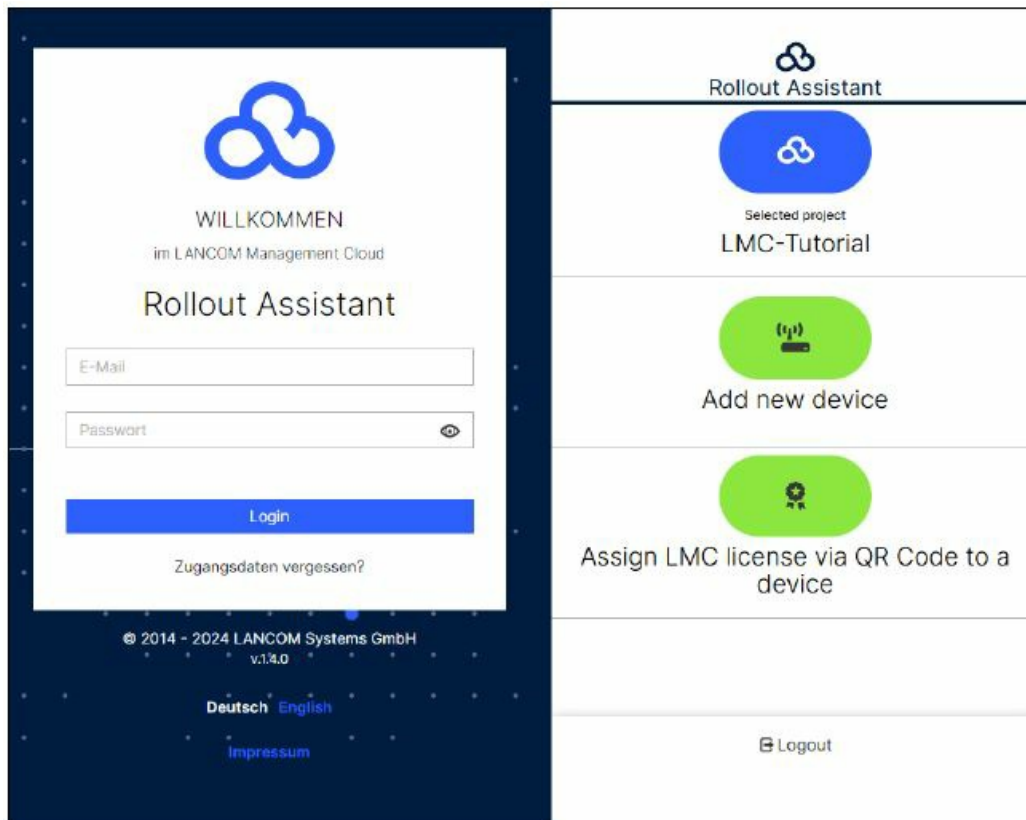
WILLKOMMEN

im LANCOM Management Cloud

Rollout Assistant

E-Mail

Passwort

Login

Zugangsdaten vergessen?

© 2014 - 2024 LANCOM Systems GmbH
v.1.4.0

Deutsch English

Impressum

Rollout Assistant

Selected project
LMC-Tutorial

Add new device

Assign LMC license via QR Code to a device

Logout